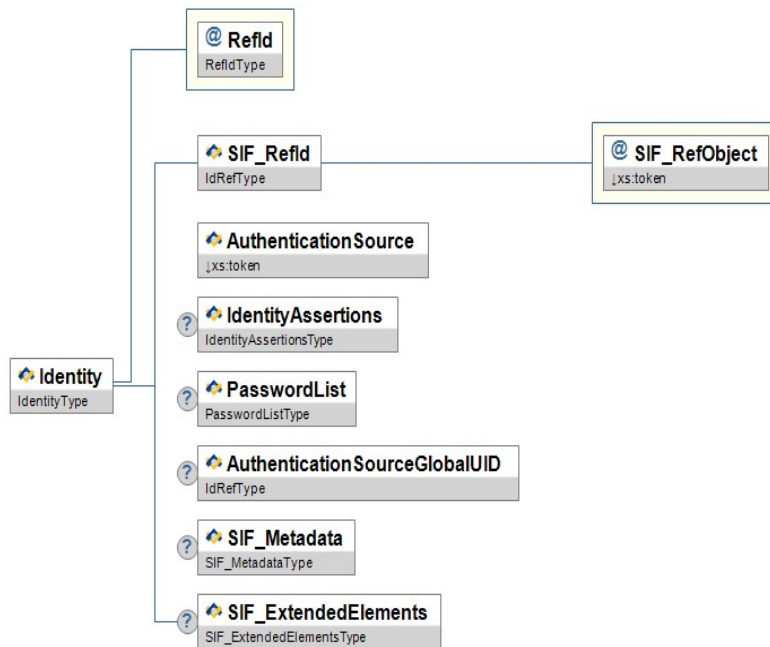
@ RefId
RefIdType

SIF_RefId
IdRefType

@ SIF_RefObject
↓xs:token

AuthenticationSource
↓xs:token

Identity
IdentityType

? IdentityAssertions
IdentityAssertionsType

? PasswordList
PasswordListType

? AuthenticationSourceGlobalUID
IdRefType

? SIF_Metadata
SIF_MetadataType

? SIF_ExtendedElements
SIF_ExtendedElementsType